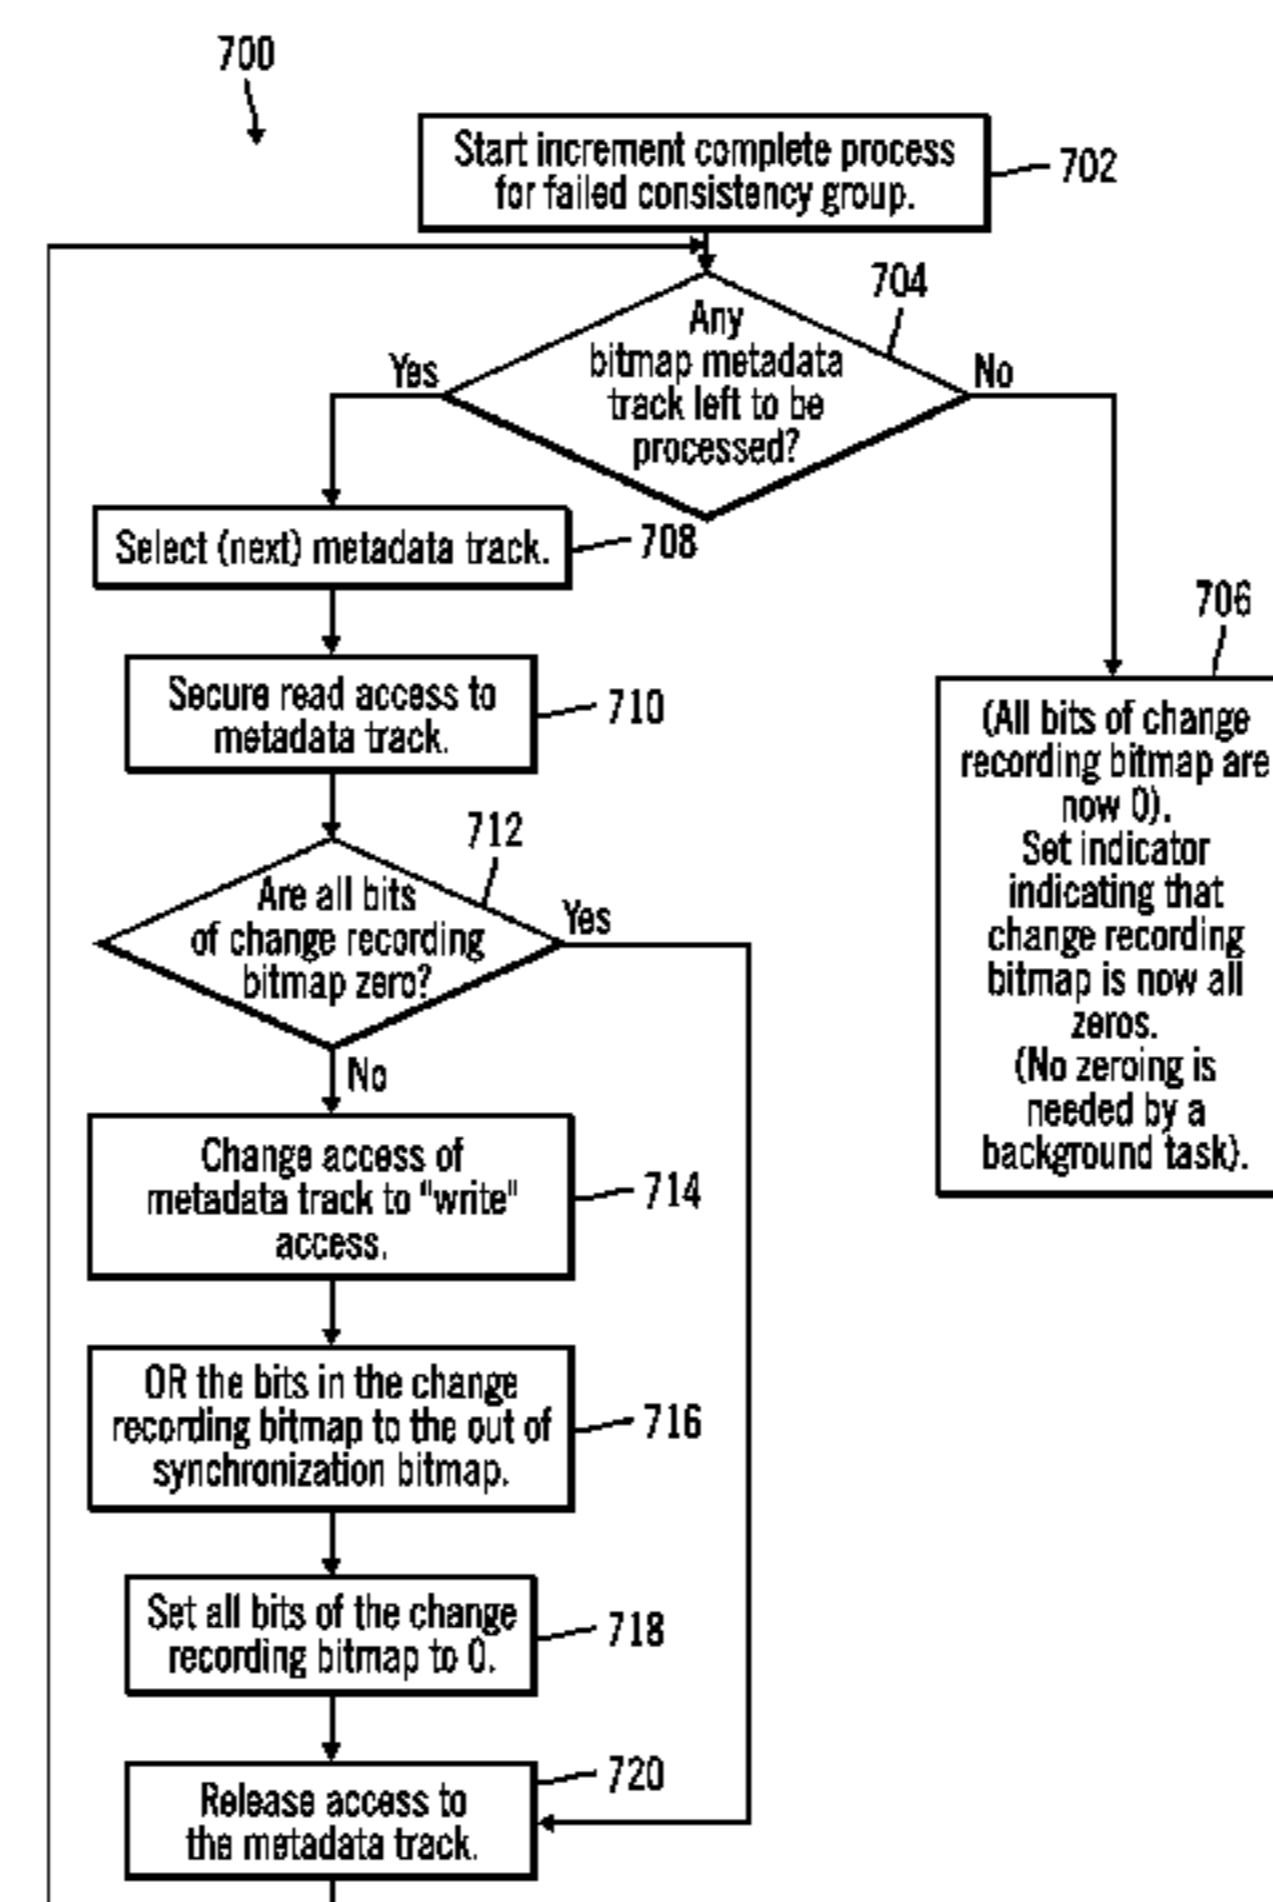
700

Start increment complete process for failed consistency group.

702

704

Any bitmap metadata track left to be processed?

Yes

No

Select (next) metadata track.

708

706

Secure read access to metadata track.

710

(All bits of change recording bitmap are now 0). Set indicator indicating that change recording bitmap is now all zeros. (No zeroing is needed by a background task).

712

Are all bits of change recording bitmap zero?

Yes

No

Change access of metadata track to "write" access.

714

OR the bits in the change recording bitmap to the out of synchronization bitmap.

716

Set all bits of the change recording bitmap to 0.

718

720

Release access to the metadata track.